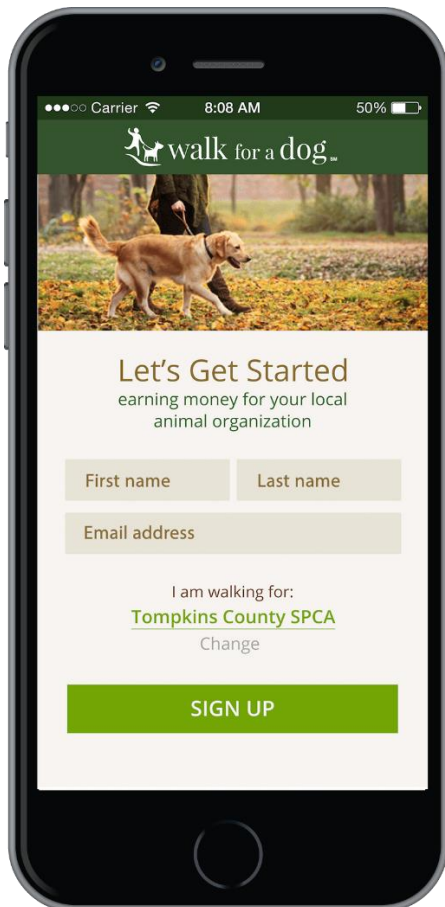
●●●○○ Carrier 8:08 AM 50%

walk for a dog SM

Let's Get Started
earning money for your local animal organization

First name

Last name

Email address

I am walking for:
Tompkins County SPCA
Change

SIGN UP